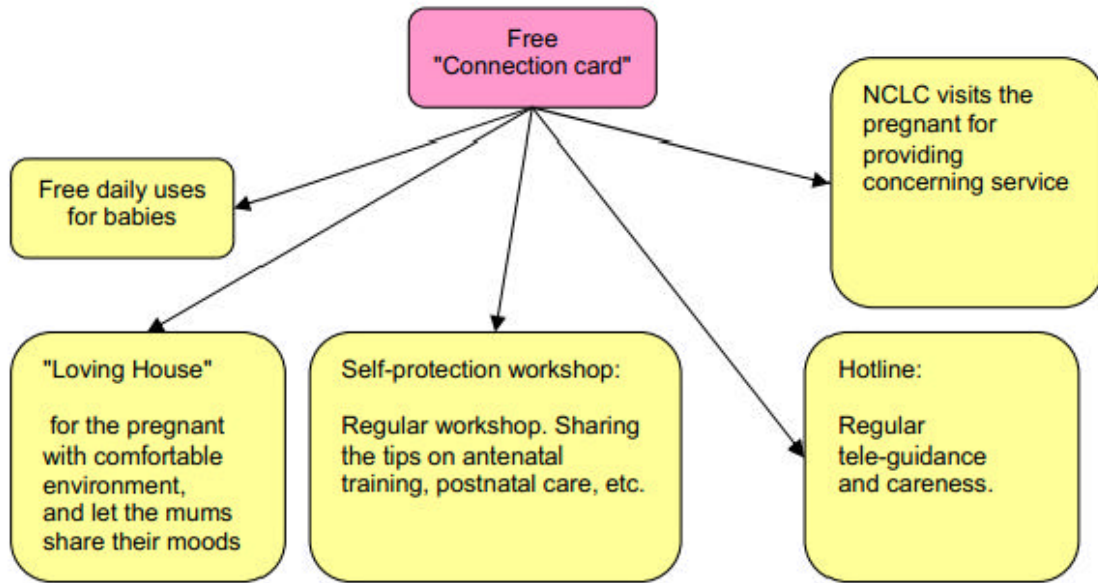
Free
"Connection card"

Free daily uses for babies

NCLC visits the pregnant for providing concerning service

"Loving House"

for the pregnant with comfortable environment, and let the mums share their moods

Self-protection workshop:

Regular workshop. Sharing the tips on antenatal training, postnatal care, etc.

Hotline:

Regular tele-guidance and careness.